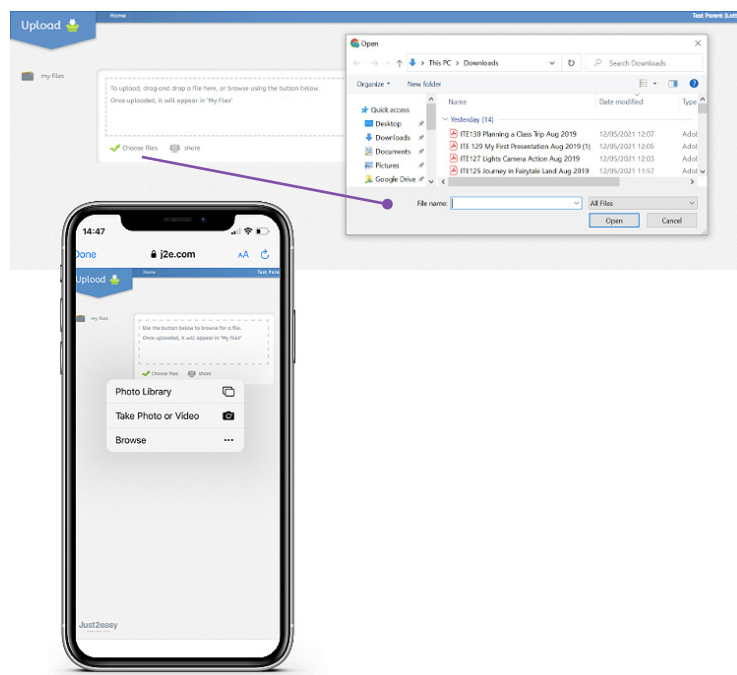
Upload

Home

Test Parent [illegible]

my files

To upload, drag and drop a file here, or browse using the button below.
Once uploaded, it will appear in 'My Files'

Choose files

share

Open

This PC > Downloads

Search Downloads

Organize ▾

New folder

Quick access

Desktop

Downloads

Documents

Pictures

Google Drive

Name

Date modified

Type

Yesterday (14)

| Name | Date modified | Type |
|---|---|---|
| ITE130 Planning a Class Trip Aug 2019 | 12/05/2021 12:07 | Adol |
| ITE 129 My First Presentation Aug 2019 (1) | 12/05/2021 12:05 | Adol |
| ITE127 Lights Camera Action Aug 2019 | 12/05/2021 12:03 | Adol |
| ITE125 Journey in Fairytale Land Aug 2019 | 12/05/2021 11:57 | Adol |

File name:

All Files

Open

Cancel

14:47

Done

j2e.com

AA

Upload

Home

Test Pare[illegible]

my files

Use the button below to browse for a file.
Once uploaded, it will appear in 'My Files'

Choose files

share

Photo Library

Take Photo or Video

Browse

Just2easy